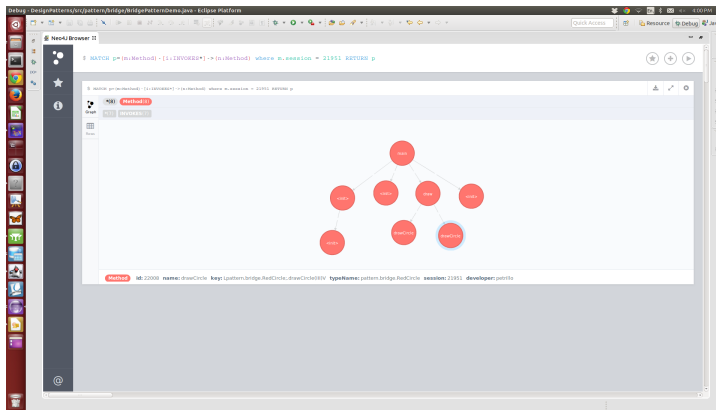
Debug - DesignPatterns/src/pattern/bridge/BridgePatternDemo.java - Eclipse Platform

4:00 PM

Quick Access

Resource

Debug

Neo4J Browser

$ MATCH p=(m:Method)-[1:INVOKES*]->(n:Method) where m.session = 21951 RETURN p

$ MATCH p=(m:Method)-[1:INVOKES*]->(n:Method) where m.session = 21951 RETURN p

Method(8)

Graph

Rows

main

<init>

<init>

draw

<init>

<init>

drawCircle

drawCircle

Method id: 22000 name: drawCircle key: Lpattern.bridge.RedCircle;.drawCircle(III)V typeName: pattern.bridge.RedCircle session: 21951 developer: petrillo